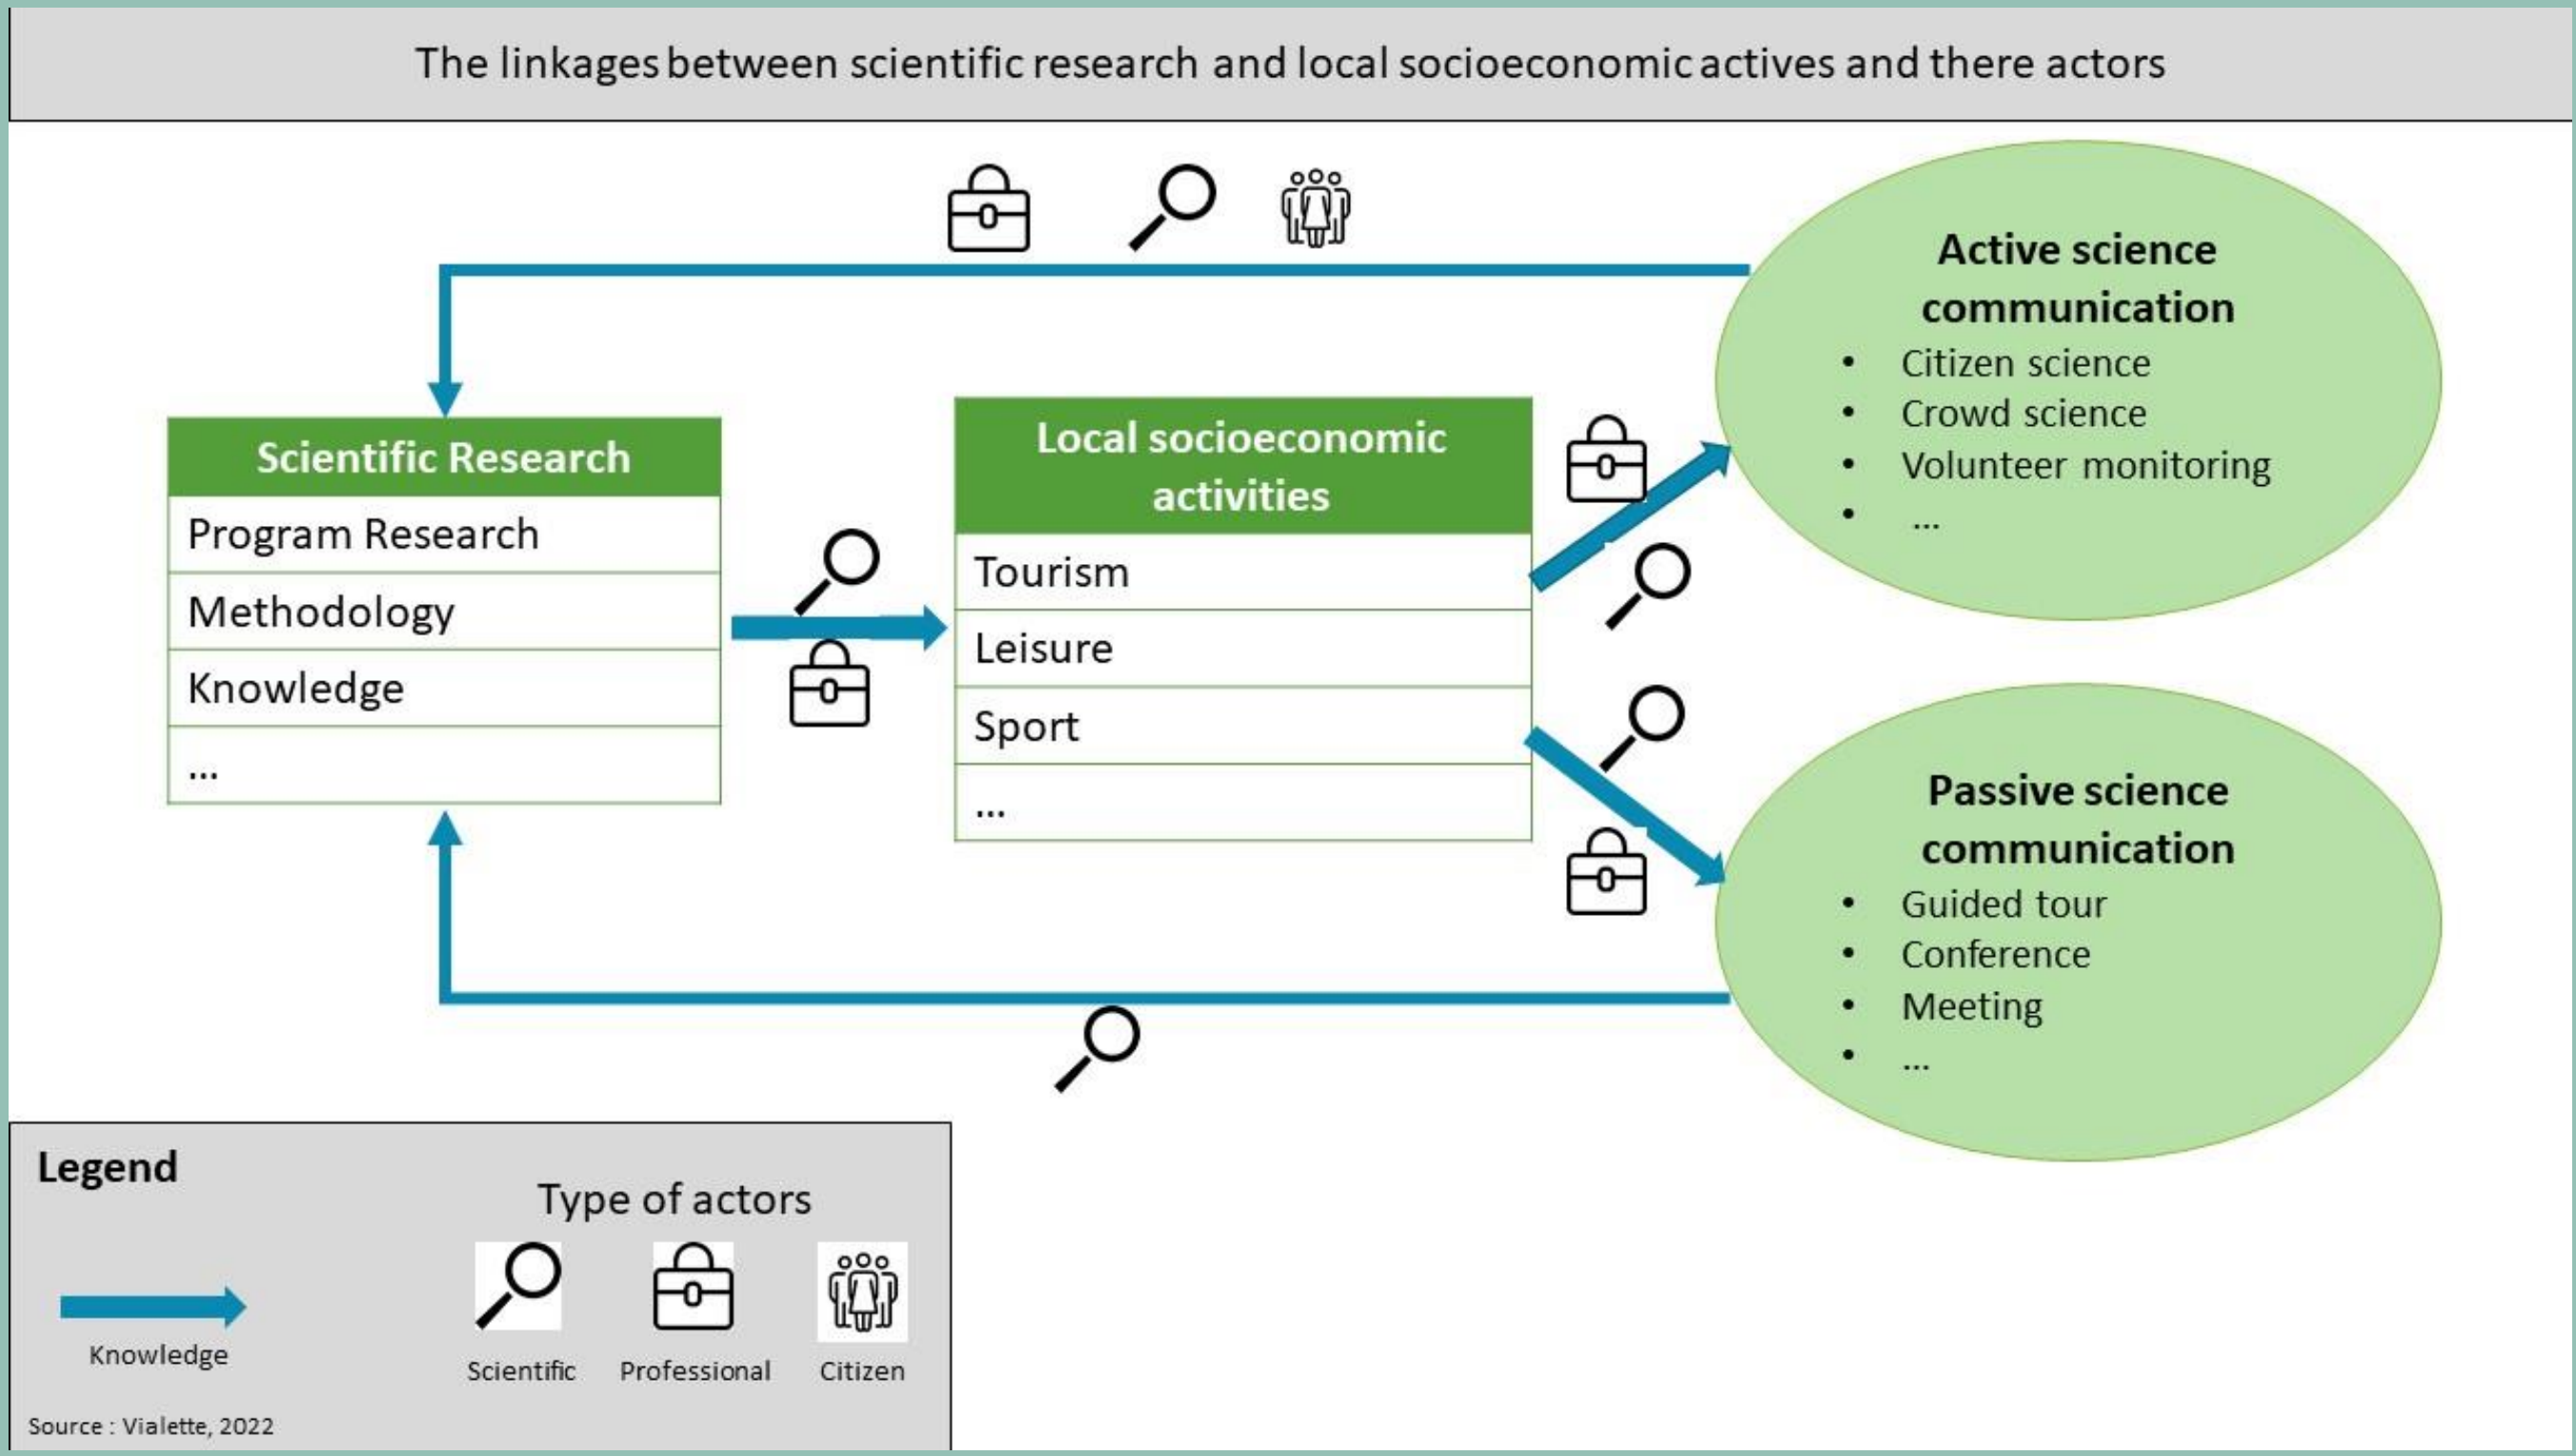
The linkages between scientific research and local socioeconomic actives and there actors

Active science communication
- Citizen science
- Crowd science
- Volunteer monitoring
- ...

Scientific Research

| Scientific Research |
|---|
| Program Research |
| Methodology |
| Knowledge |
| ... |

| Local socioeconomic activities |
|---|
| Tourism |
| Leisure |
| Sport |
| ... |

Passive science communication
- Guided tour
- Conference
- Meeting
- ...

Legend

Knowledge

Type of actors

Scientific Professional Citizen

Source : Vialette, 2022